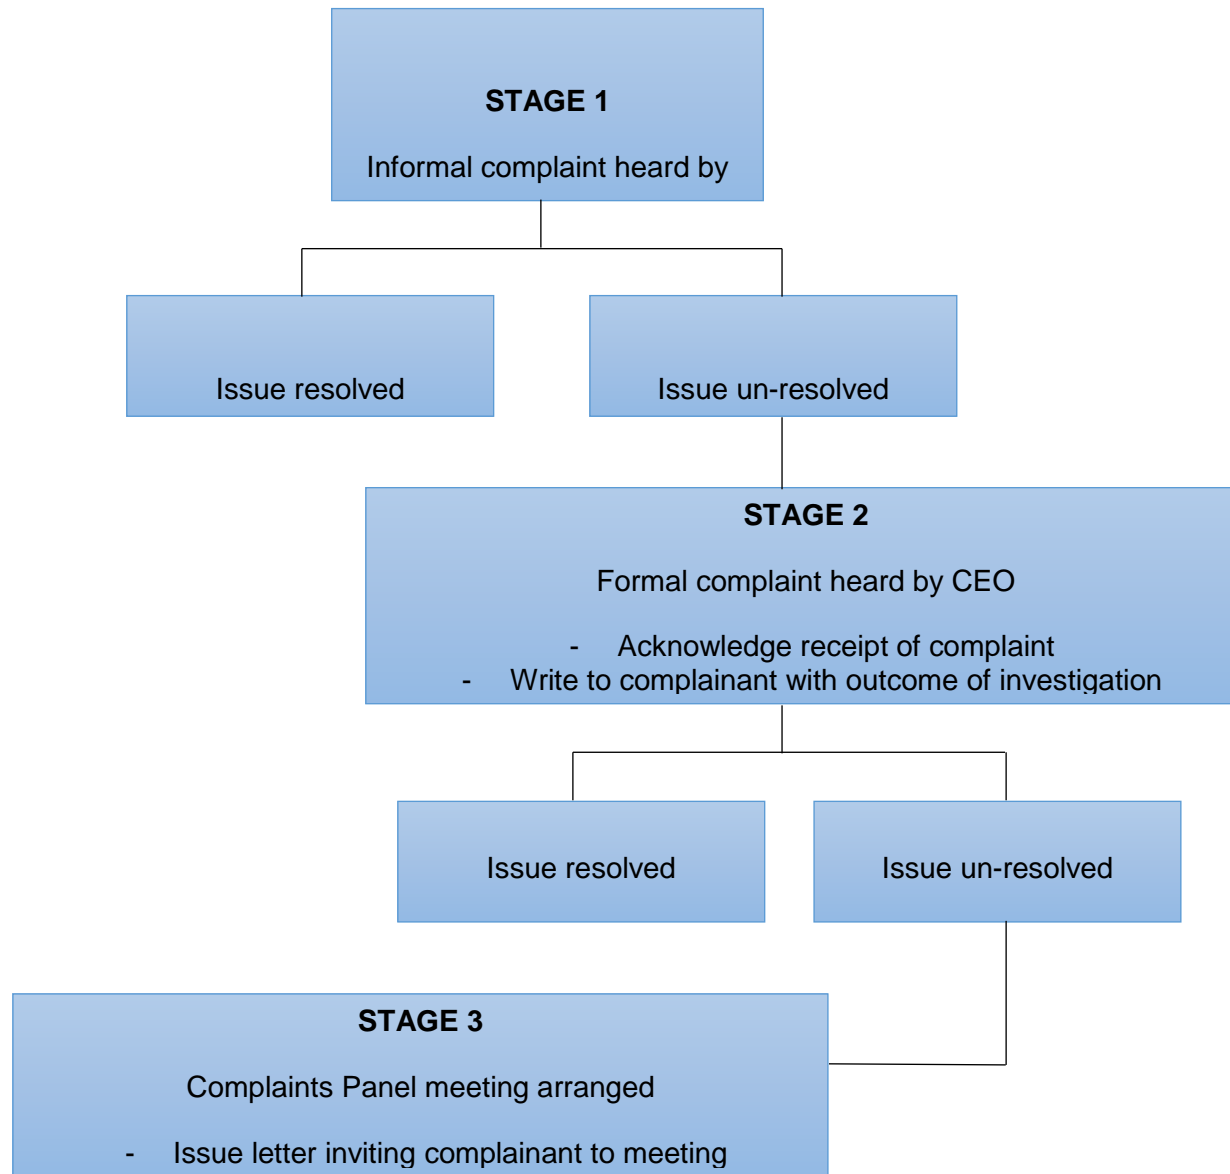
STAGE 1

Informal complaint heard by

Issue resolved

Issue un-resolved

STAGE 2

Formal complaint heard by CEO

- Acknowledge receipt of complaint
- Write to complainant with outcome of investigation

Issue resolved

Issue un-resolved

STAGE 3

Complaints Panel meeting arranged

- Issue letter inviting complainant to meeting